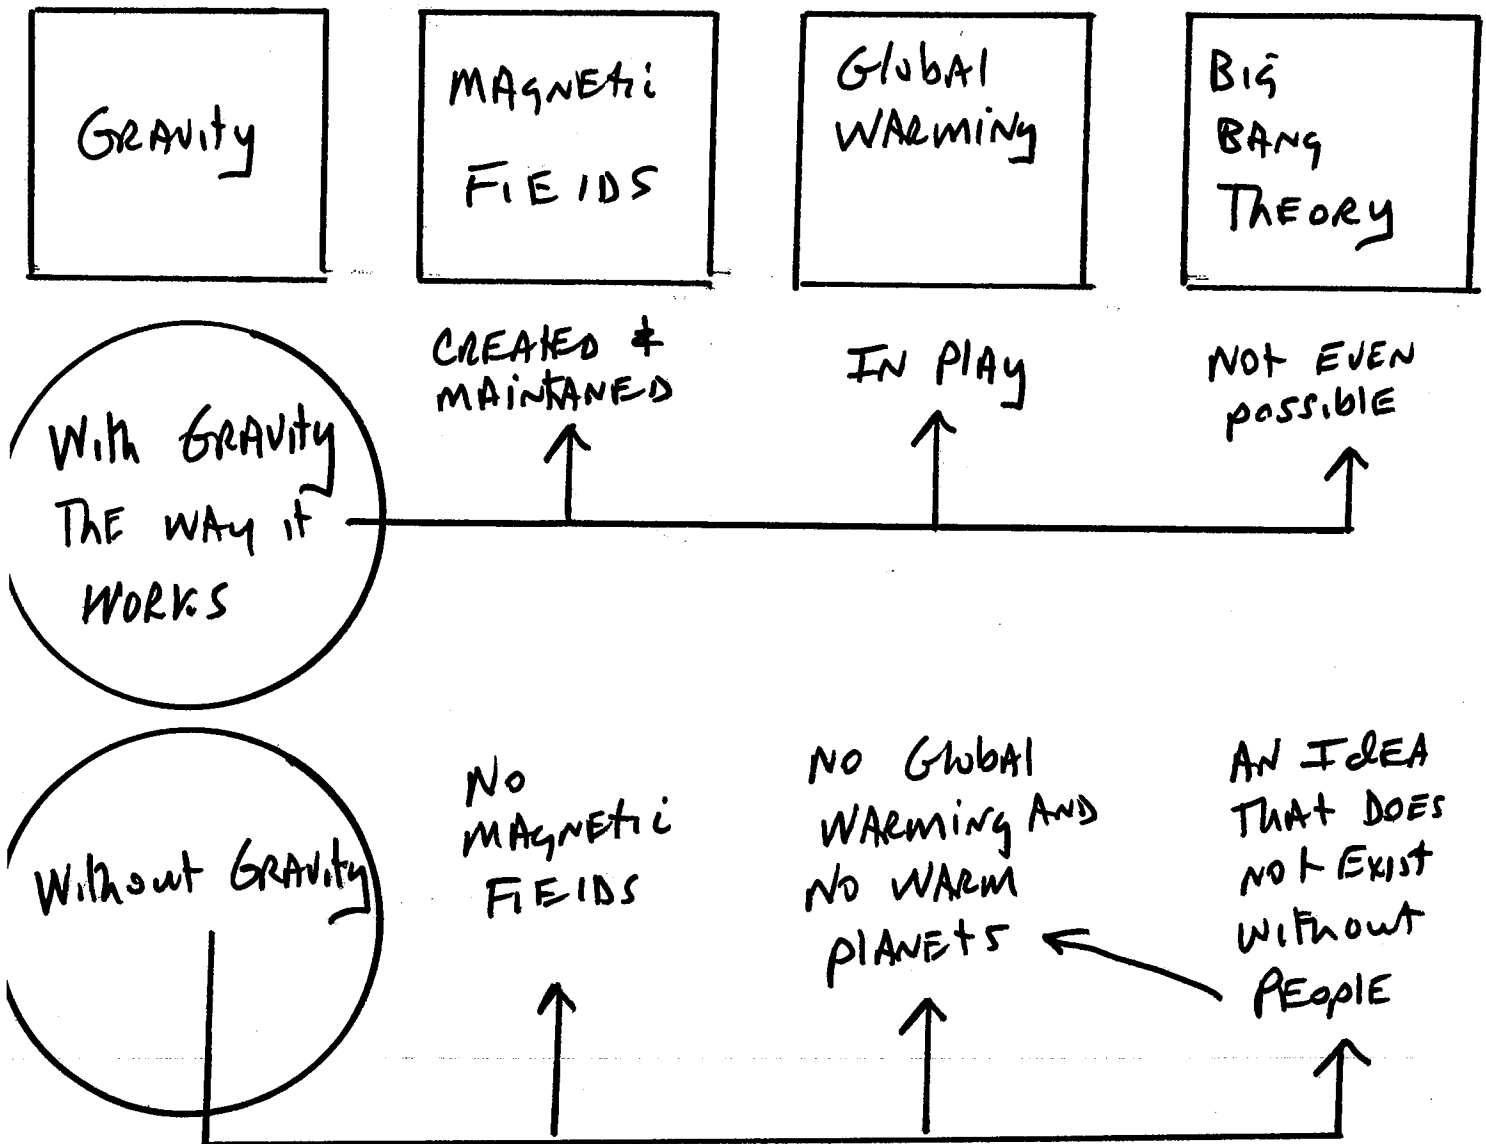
GRAVITY

MAGNETIC FIEIDS

Global WARMING

BIG BANG THEORY

CREATED & MAINTANED

IN PLAY

NOT EVEN possible

With GRAVITY THE WAY IT WORKS

Without GRAVITY

NO MAGNETIC FIEIDS

NO GLOBAl WARMING AND NO WARM PlANETS

AN IDEA THAT DOES NOT EXIST WITHOUT PEOPLE